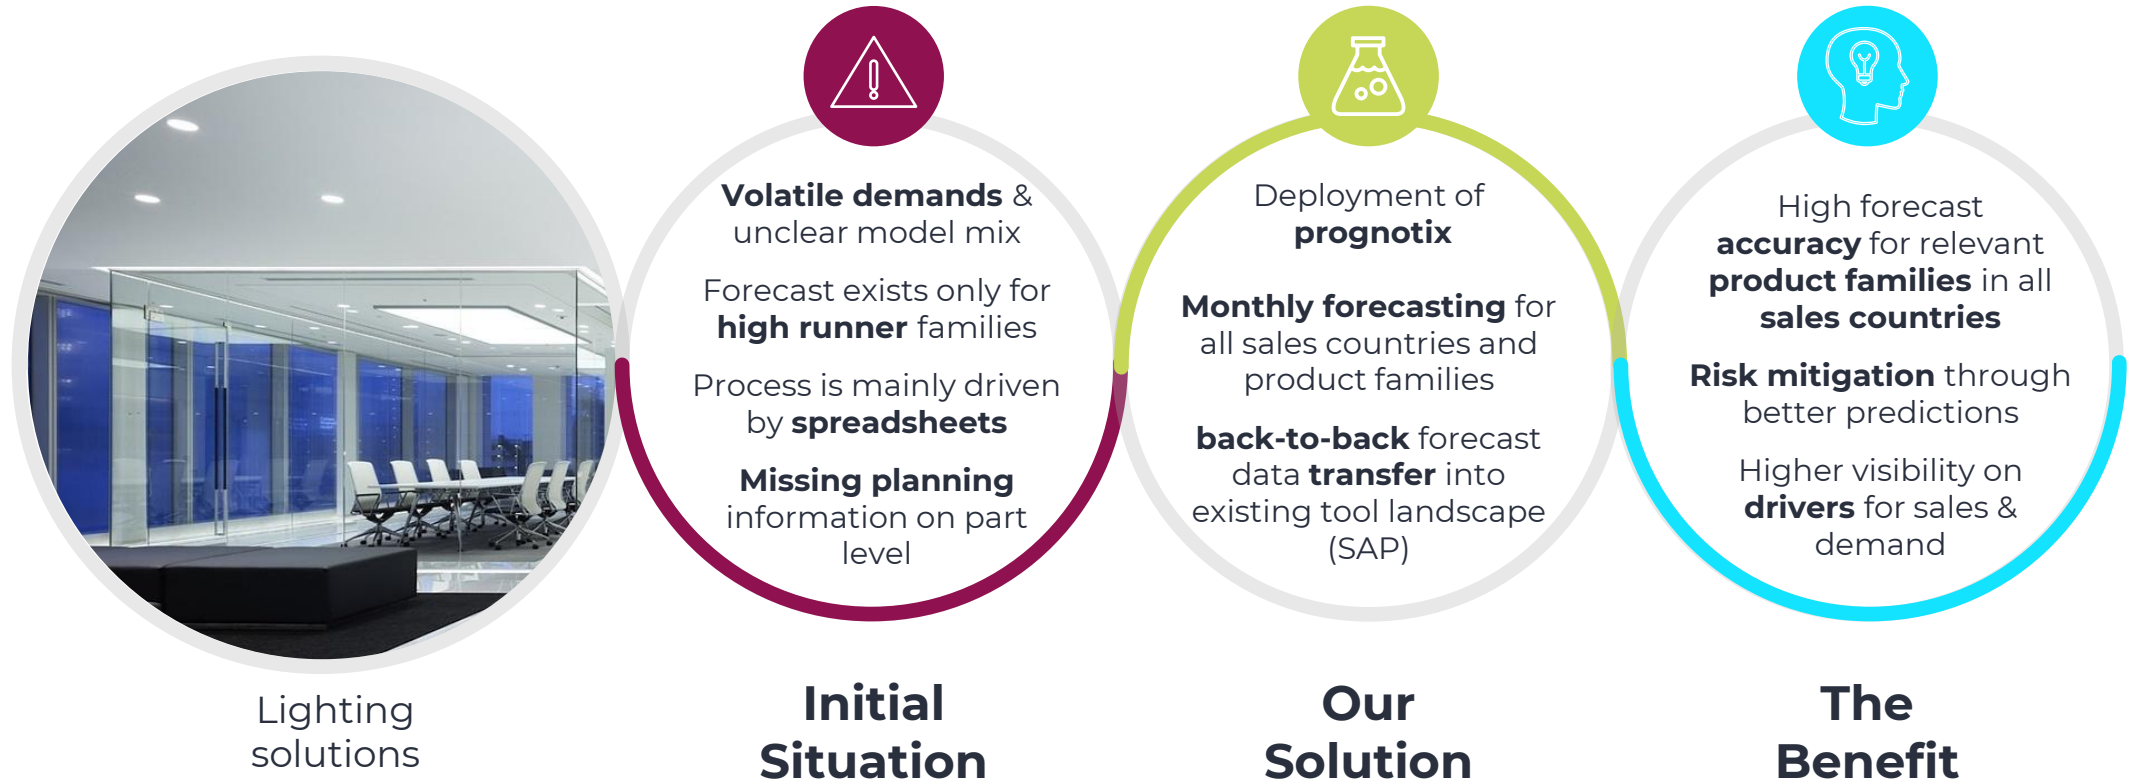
Lighting solutions

Volatile demands & unclear model mix

Forecast exists only for high runner families

Process is mainly driven by spreadsheets

Missing planning information on part level

Initial Situation

Deployment of prognotix

Monthly forecasting for all sales countries and product families

back-to-back forecast data transfer into existing tool landscape (SAP)

Our Solution

High forecast accuracy for relevant product families in all sales countries

Risk mitigation through better predictions

Higher visibility on drivers for sales & demand

The Benefit